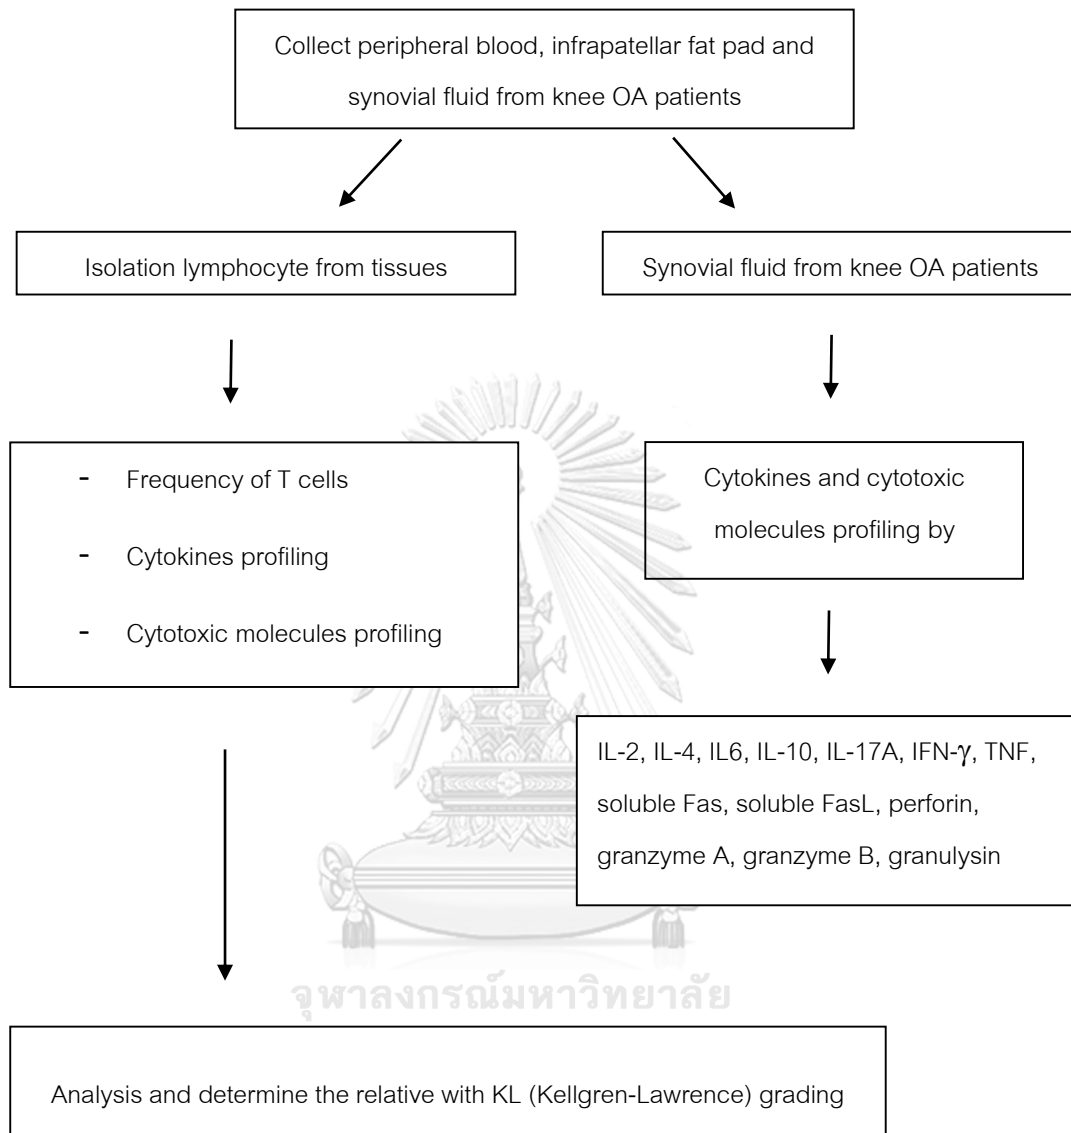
Collect peripheral blood, infrapatellar fat pad and synovial fluid from knee OA patients

Isolation lymphocyte from tissues

Synovial fluid from knee OA patients

- Frequency of T cells
- Cytokines profiling
- Cytotoxic molecules profiling

Cytokines and cytotoxic molecules profiling by

IL-2, IL-4, IL6, IL-10, IL-17A, IFN-$\gamma$, TNF, soluble Fas, soluble FasL, perforin, granzyme A, granzyme B, granulysin

จุฬาลงกรณ์มหาวิทยาลัย

Analysis and determine the relative with KL (Kellgren-Lawrence) grading